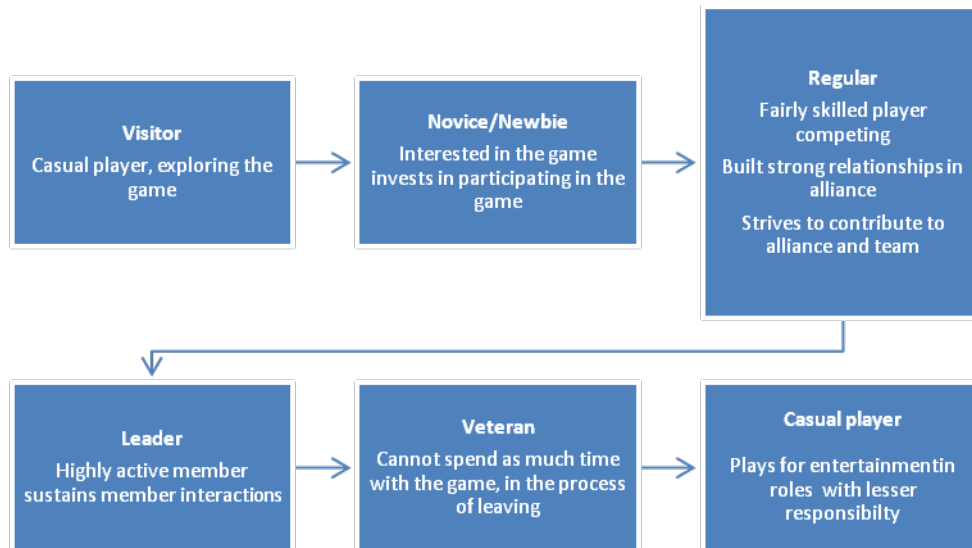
Visitor
Casual player, exploring the game

Novice/Newbie
Interested in the game invests in participating in the game

Regular
Fairly skilled player competing
Built strong relationships in alliance
Strives to contribute to alliance and team

Leader
Highly active member sustains member interactions

Veteran
Cannot spend as much time with the game, in the process of leaving

Casual player
Plays for entertainmentin roles with lesser responsibilty